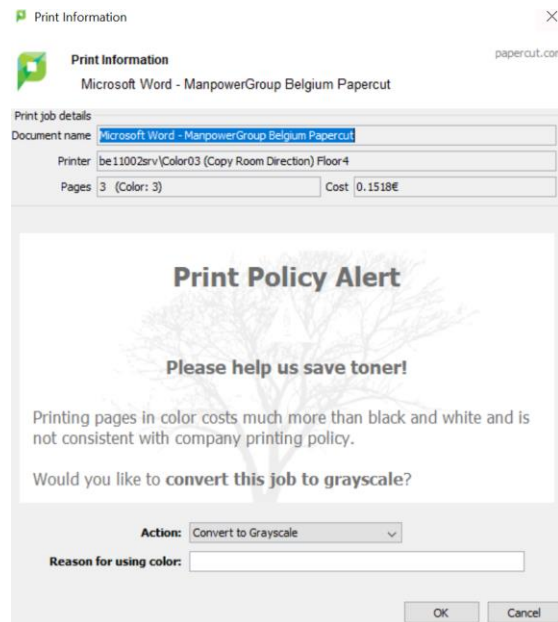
Print Information

×

Print Information

Microsoft Word - ManpowerGroup Belgium Papercut

papercut.con

Print job details

Document name Microsoft Word - ManpowerGroup Belgium Papercut

Printer be11002srv\Color03 (Copy Room Direction) Floor4

Pages 3 (Color: 3)

Cost 0.1518€

Print Policy Alert

Please help us save toner!

Printing pages in color costs much more than black and white and is not consistent with company printing policy.

Would you like to **convert this job to grayscale**?

Action: Convert to Grayscale

Reason for using color:

OK

Cancel